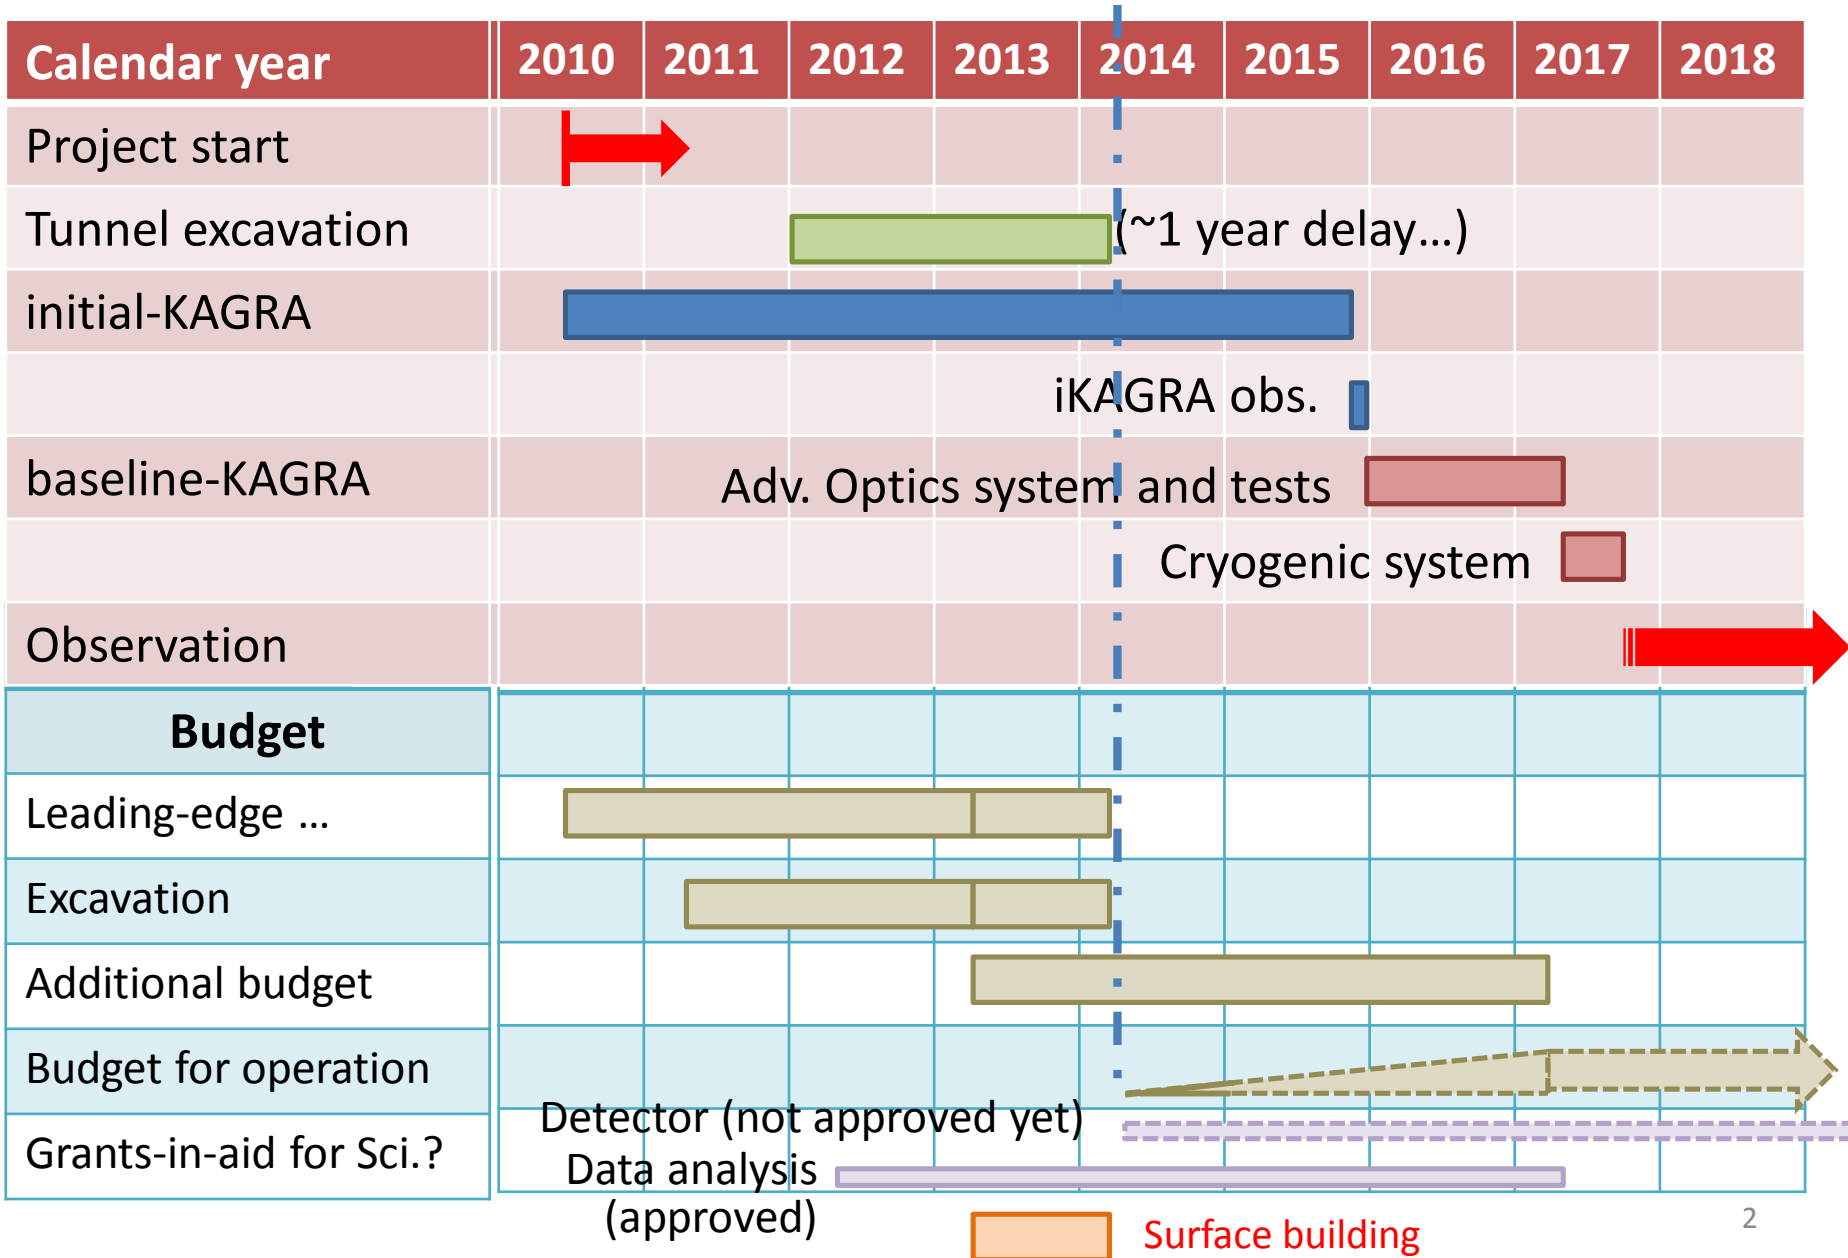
| Calendar year | 2010 | 2011 | 2012 | 2013 | 2014 | 2015 | 2016 | 2017 | 2018 |
|---|---|---|---|---|---|---|---|---|---|
| Project start | | | | | | | | | |
| Tunnel excavation | | | | | (~1 year delay…) | | | | |
| initial-KAGRA | | | | | | | | | |
| | | | | iKAGRA obs. | | | | | |
| baseline-KAGRA | | Adv. Optics system and tests | | | | | | | |
| | | | | | Cryogenic system | | | | |
| Observation | | | | | | | | | |

| Budget | | | | | | | | | |
|---|---|---|---|---|---|---|---|---|---|
| Leading-edge … | | | | | | | | | |
| Excavation | | | | | | | | | |
| Additional budget | | | | | | | | | |
| Budget for operation | | | | | | | | | |
| Grants-in-aid for Sci.? | | | | | | | | | |

Detector (not approved yet)
Data analysis (approved)

Surface building

2